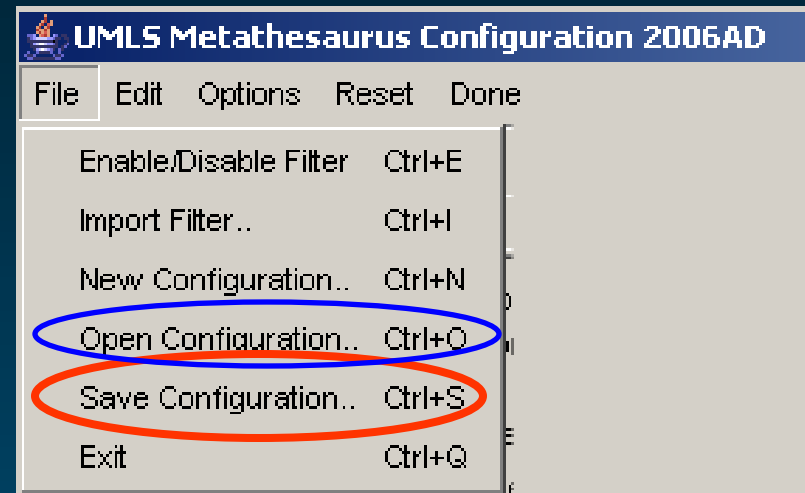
UMLS Metathesaurus Configuration 2006AD

File Edit Options Reset Done

Enable/Disable Filter Ctrl+E
Import Filter.. Ctrl+I
New Configuration.. Ctrl+N
Open Configuration.. Ctrl+O
Save Configuration.. Ctrl+S
Exit Ctrl+Q